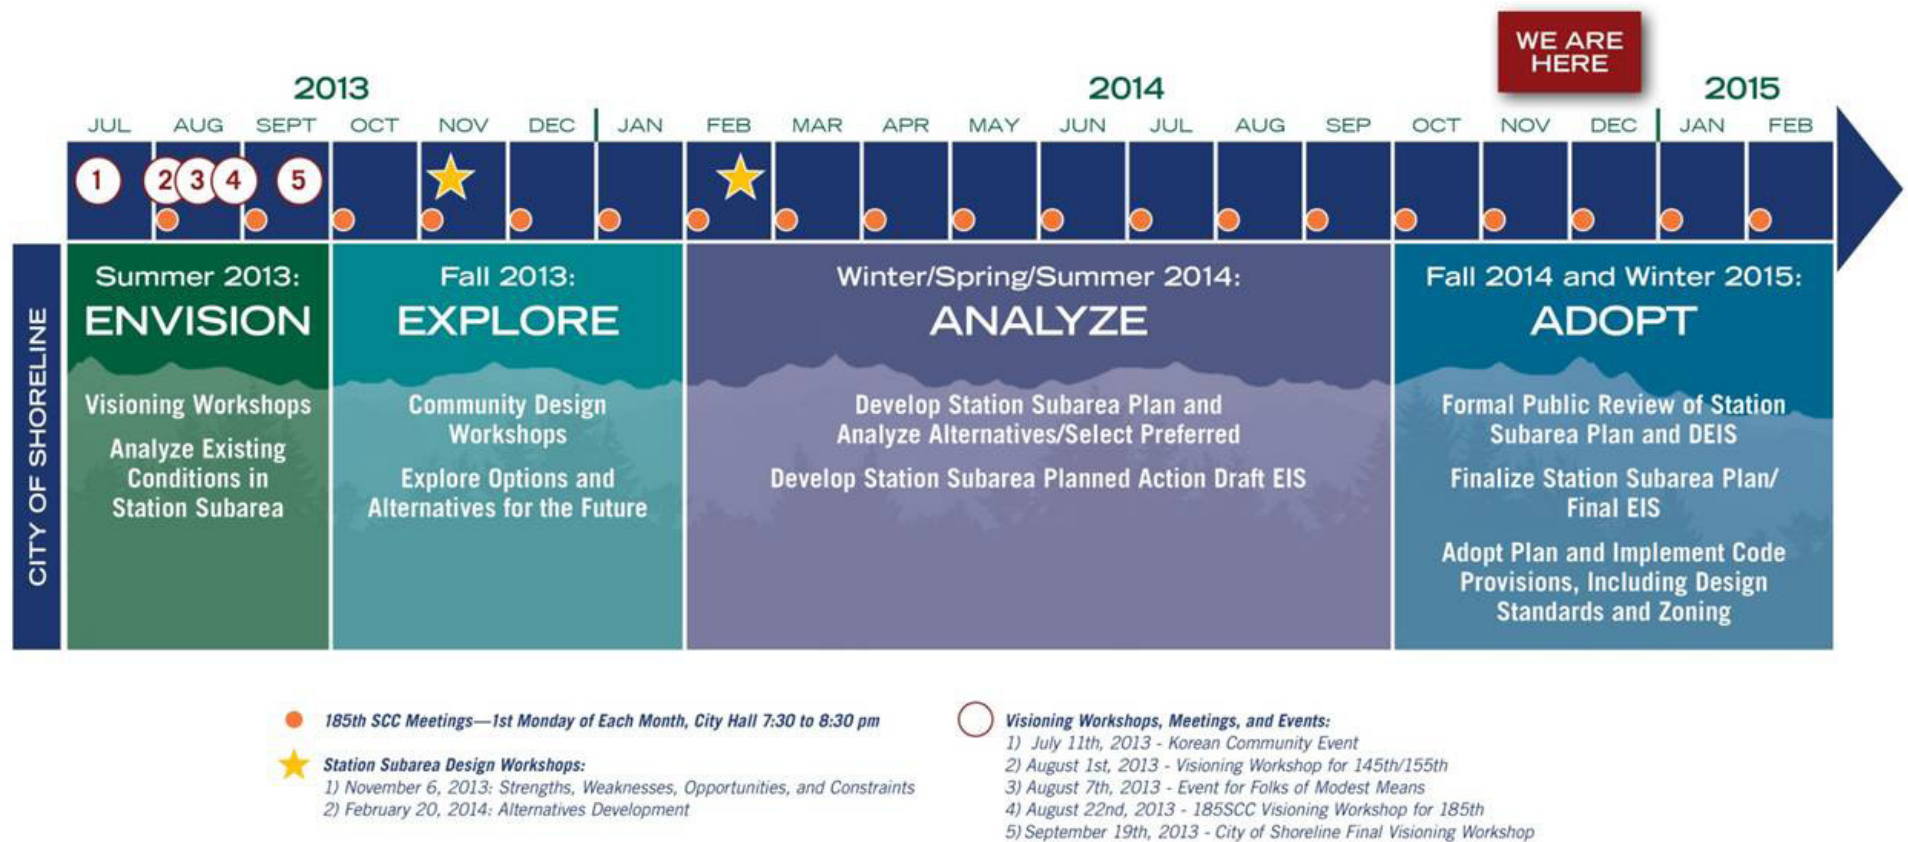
WE ARE HERE

2013

2014

2015

JUL AUG SEPT OCT NOV DEC JAN FEB MAR APR MAY JUN JUL AUG SEP OCT NOV DEC JAN FEB

1 2 3 4 5

CITY OF SHORELINE

Summer 2013:
ENVISION

Visioning Workshops

Analyze Existing Conditions in Station Subarea

Fall 2013:
EXPLORE

Community Design Workshops

Explore Options and Alternatives for the Future

Winter/Spring/Summer 2014:
ANALYZE

Develop Station Subarea Plan and Analyze Alternatives/Select Preferred

Develop Station Subarea Planned Action Draft EIS

Fall 2014 and Winter 2015:
ADOPT

Formal Public Review of Station Subarea Plan and DEIS

Finalize Station Subarea Plan/ Final EIS

Adopt Plan and Implement Code Provisions, Including Design Standards and Zoning

185th SCC Meetings—1st Monday of Each Month, City Hall 7:30 to 8:30 pm

Station Subarea Design Workshops:
1) November 6, 2013: Strengths, Weaknesses, Opportunities, and Constraints
2) February 20, 2014: Alternatives Development

Visioning Workshops, Meetings, and Events:
1) July 11th, 2013 - Korean Community Event
2) August 1st, 2013 - Visioning Workshop for 145th/155th
3) August 7th, 2013 - Event for Folks of Modest Means
4) August 22nd, 2013 - 185SCC Visioning Workshop for 185th
5) September 19th, 2013 - City of Shoreline Final Visioning Workshop